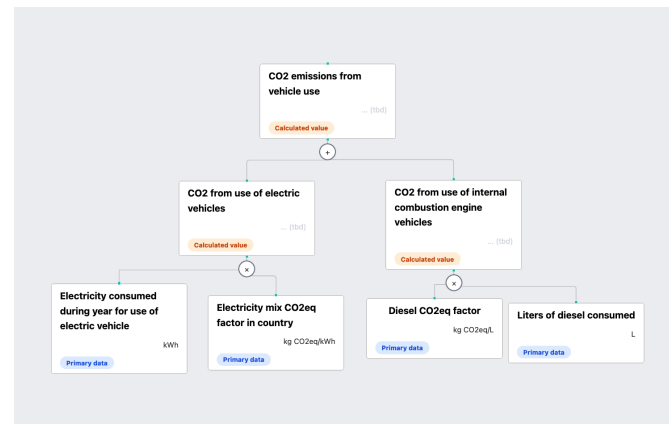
CO2 emissions from vehicle use

... (tbd)

Calculated value

+

CO2 from use of electric vehicles

... (tbd)

Calculated value

×

Electricity consumed during year for use of electric vehicle

kWh

Primary data

Electricity mix CO2eq factor in country

kg CO2eq/kWh

Primary data

CO2 from use of internal combustion engine vehicles

... (tbd)

Calculated value

×

Diesel CO2eq factor

kg CO2eq/L

Primary data

Liters of diesel consumed

L

Primary data